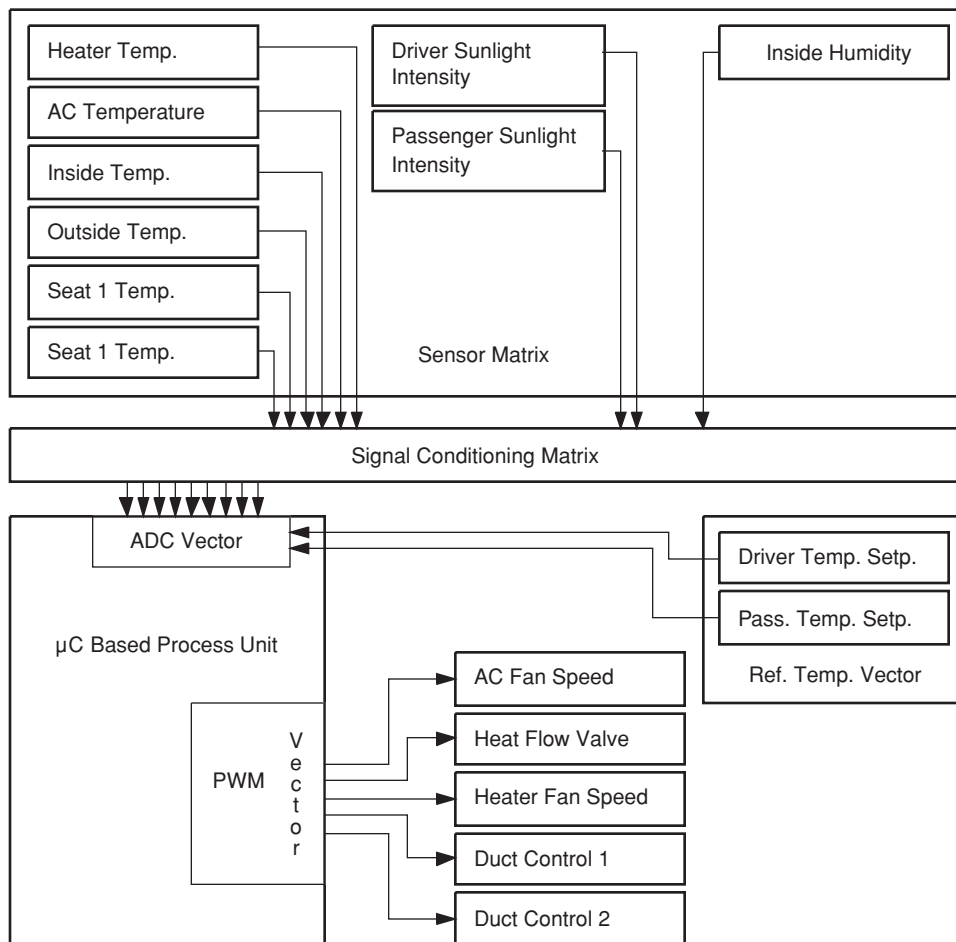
Heater Temp.

AC Temperature

Inside Temp.

Outside Temp.

Seat 1 Temp.

Seat 1 Temp.

Driver Sunlight Intensity

Passenger Sunlight Intensity

Inside Humidity

Sensor Matrix

Signal Conditioning Matrix

ADC Vector

μC Based Process Unit

Driver Temp. Setp.

Pass. Temp. Setp.

Ref. Temp. Vector

PWM

V
e
c
t
o
r

AC Fan Speed

Heat Flow Valve

Heater Fan Speed

Duct Control 1

Duct Control 2